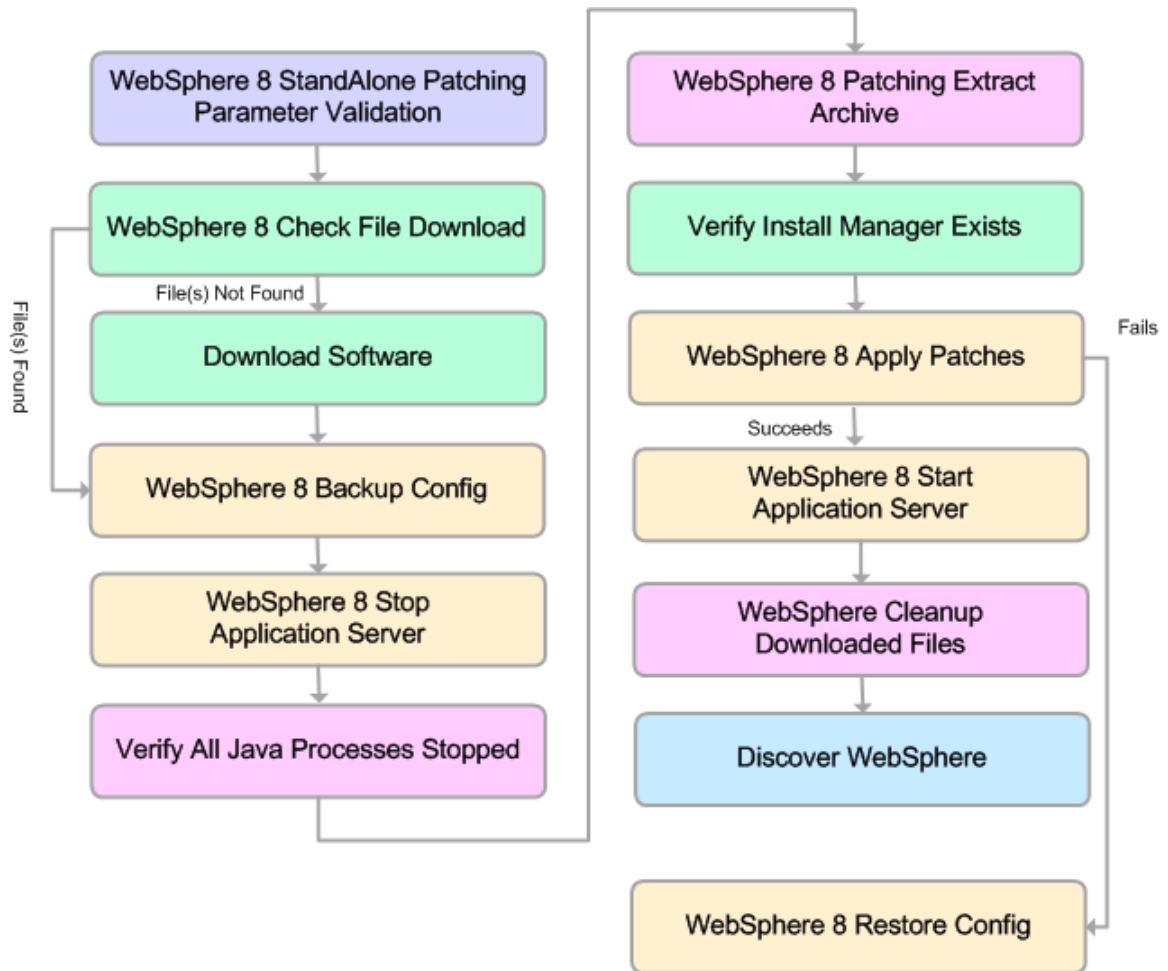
WebSphere 8 StandAlone Patching Parameter Validation

WebSphere 8 Check File Download

File(s) Not Found

File(s) Found

Download Software

WebSphere 8 Backup Config

WebSphere 8 Stop Application Server

Verify All Java Processes Stopped

WebSphere 8 Patching Extract Archive

Verify Install Manager Exists

WebSphere 8 Apply Patches

Fails

Succeeds

WebSphere 8 Start Application Server

WebSphere Cleanup Downloaded Files

Discover WebSphere

WebSphere 8 Restore Config